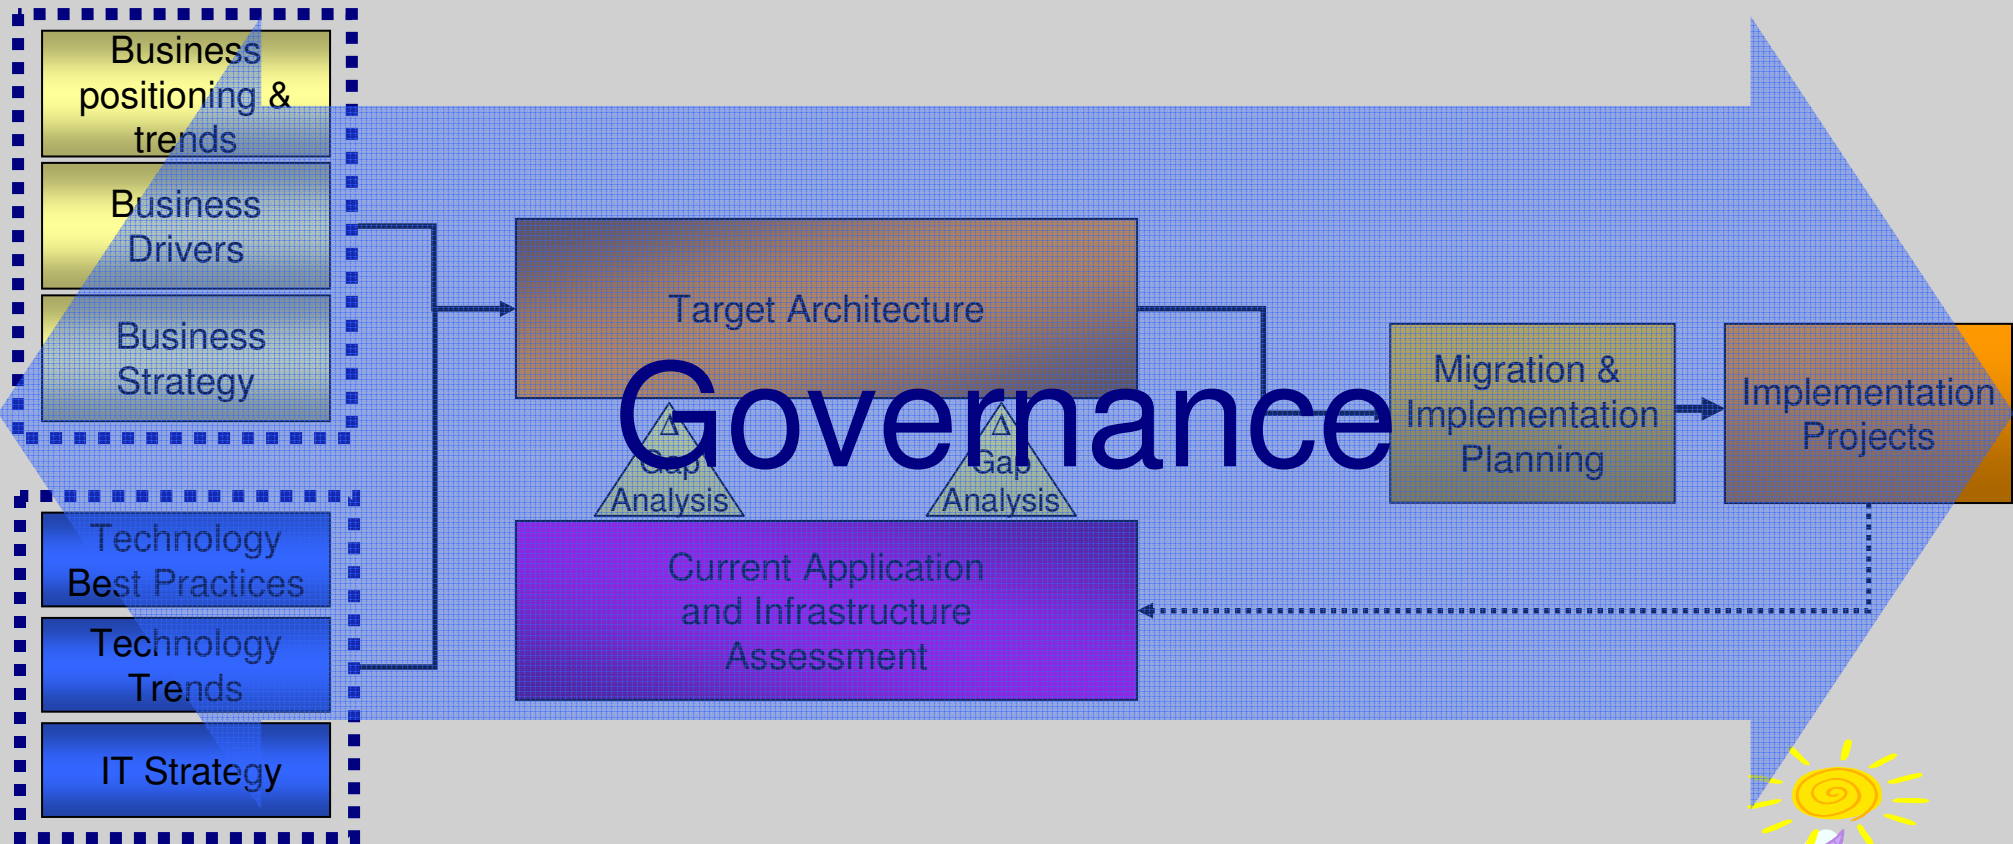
Business positioning & trends

Business Drivers

Business Strategy

Technology Best Practices

Technology Trends

IT Strategy

Target Architecture

Governance

Δ Gap Analysis

Δ Gap Analysis

Current Application and Infrastructure Assessment

Migration & Implementation Planning

Implementation Projects